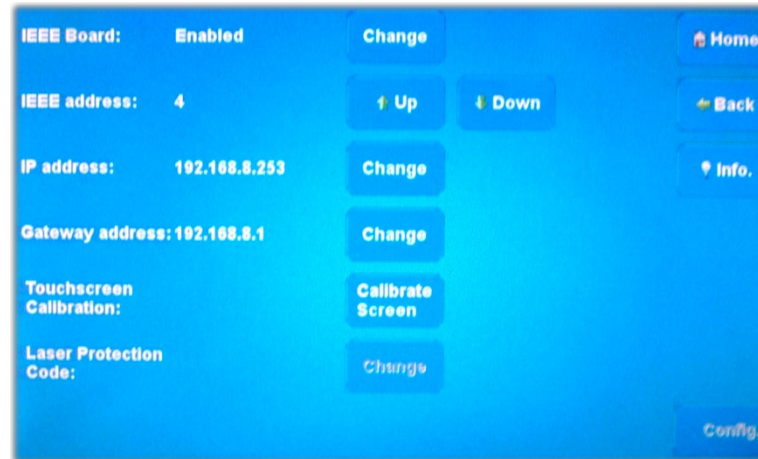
IEEE Board: Enabled Change Home

IEEE address: 4 Up Down Back

IP address: 192.168.8.253 Change Info.

Gateway address: 192.168.8.1 Change

Touchscreen Calibration: Calibrate Screen

Laser Protection Code: Change

Config